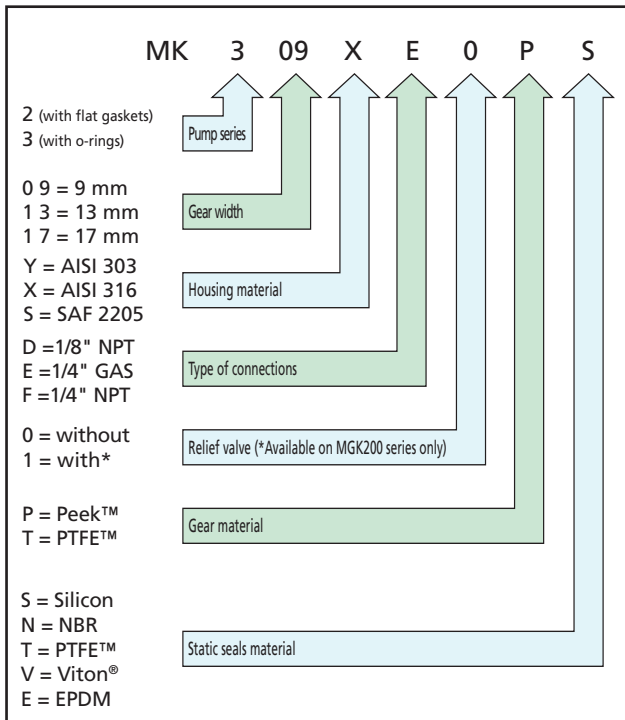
MK 3 09 X E 0 P S

2 (with flat gaskets)
3 (with o-rings)

Pump series

0 9 = 9 mm
1 3 = 13 mm
1 7 = 17 mm

Gear width

Y = AISI 303
X = AISI 316
S = SAF 2205

Housing material

D =1/8" NPT
E =1/4" GAS
F =1/4" NPT

Type of connections

0 = without
1 = with*

Relief valve (*Available on MGK200 series only)

P = Peek™
T = PTFE™

Gear material

S = Silicon
N = NBR
T = PTFE™
V = Viton®
E = EPDM

Static seals material